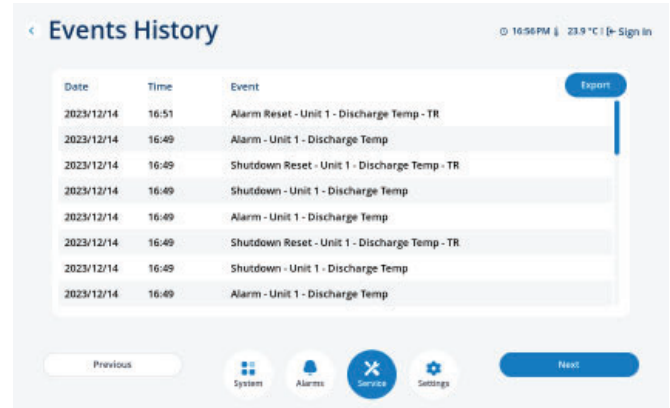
‹ Events History

16:56PM | 23.9 °C | Sign In

Export

| Date | Time | Event |
|---|---|---|
| 2023/12/14 | 16:51 | Alarm Reset - Unit 1 - Discharge Temp - TR |
| 2023/12/14 | 16:49 | Alarm - Unit 1 - Discharge Temp |
| 2023/12/14 | 16:49 | Shutdown Reset - Unit 1 - Discharge Temp - TR |
| 2023/12/14 | 16:49 | Shutdown - Unit 1 - Discharge Temp |
| 2023/12/14 | 16:49 | Alarm - Unit 1 - Discharge Temp |
| 2023/12/14 | 16:49 | Shutdown Reset - Unit 1 - Discharge Temp - TR |
| 2023/12/14 | 16:49 | Shutdown - Unit 1 - Discharge Temp |
| 2023/12/14 | 16:49 | Alarm - Unit 1 - Discharge Temp |

Previous

System

Alarms

Service

Settings

Next